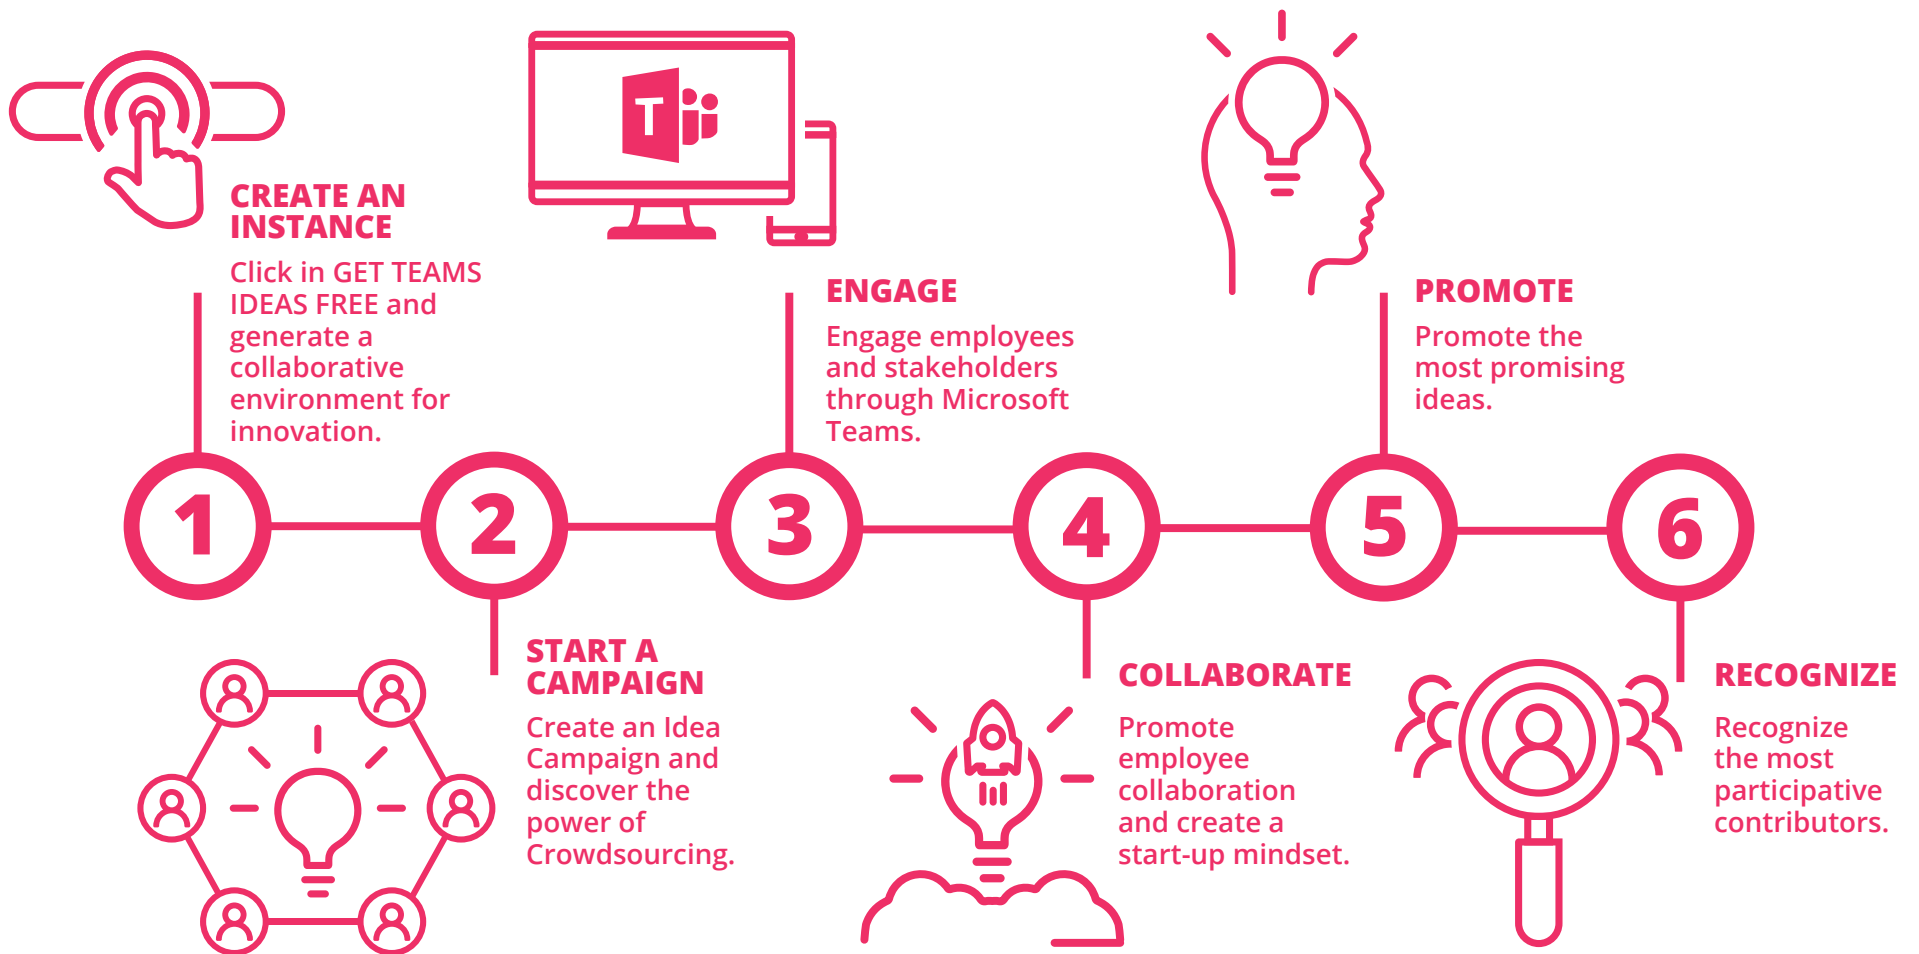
CREATE AN INSTANCE

Click in GET TEAMS IDEAS FREE and generate a collaborative environment for innovation.

T

ENGAGE

Engage employees and stakeholders through Microsoft Teams.

PROMOTE

Promote the most promising ideas.

1

2

3

4

5

6

START A CAMPAIGN

Create an Idea Campaign and discover the power of Crowdsourcing.

COLLABORATE

Promote employee collaboration and create a start-up mindset.

RECOGNIZE

Recognize the most participative contributors.